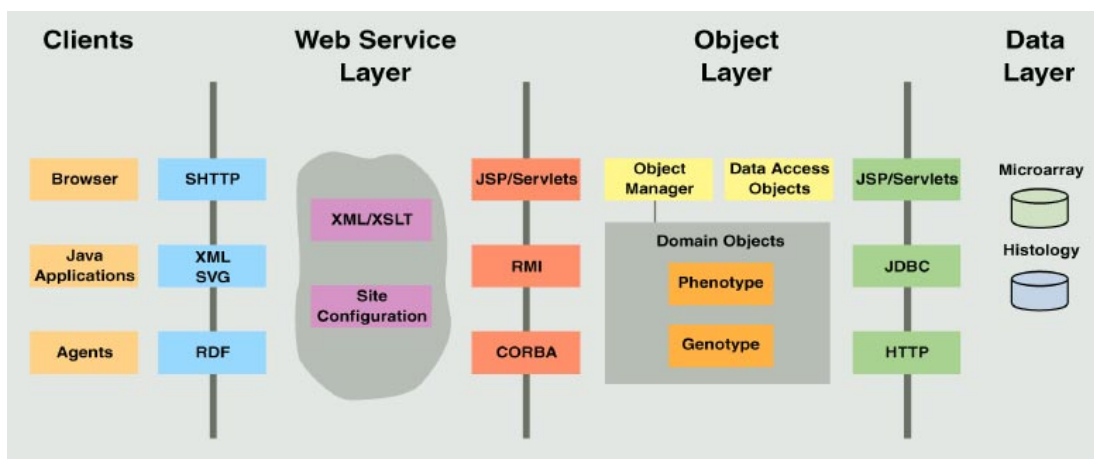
Clients

Web Service Layer

Object Layer

Data Layer

Browser

SHTTP

XML/XSLT

JSP/Servlets

Object Manager

Data Access Objects

JSP/Servlets

Microarray

Java Applications

XML SVG

Site Configuration

RMI

Domain Objects

Phenotype

JDBC

Histology

Agents

RDF

CORBA

Genotype

HTTP